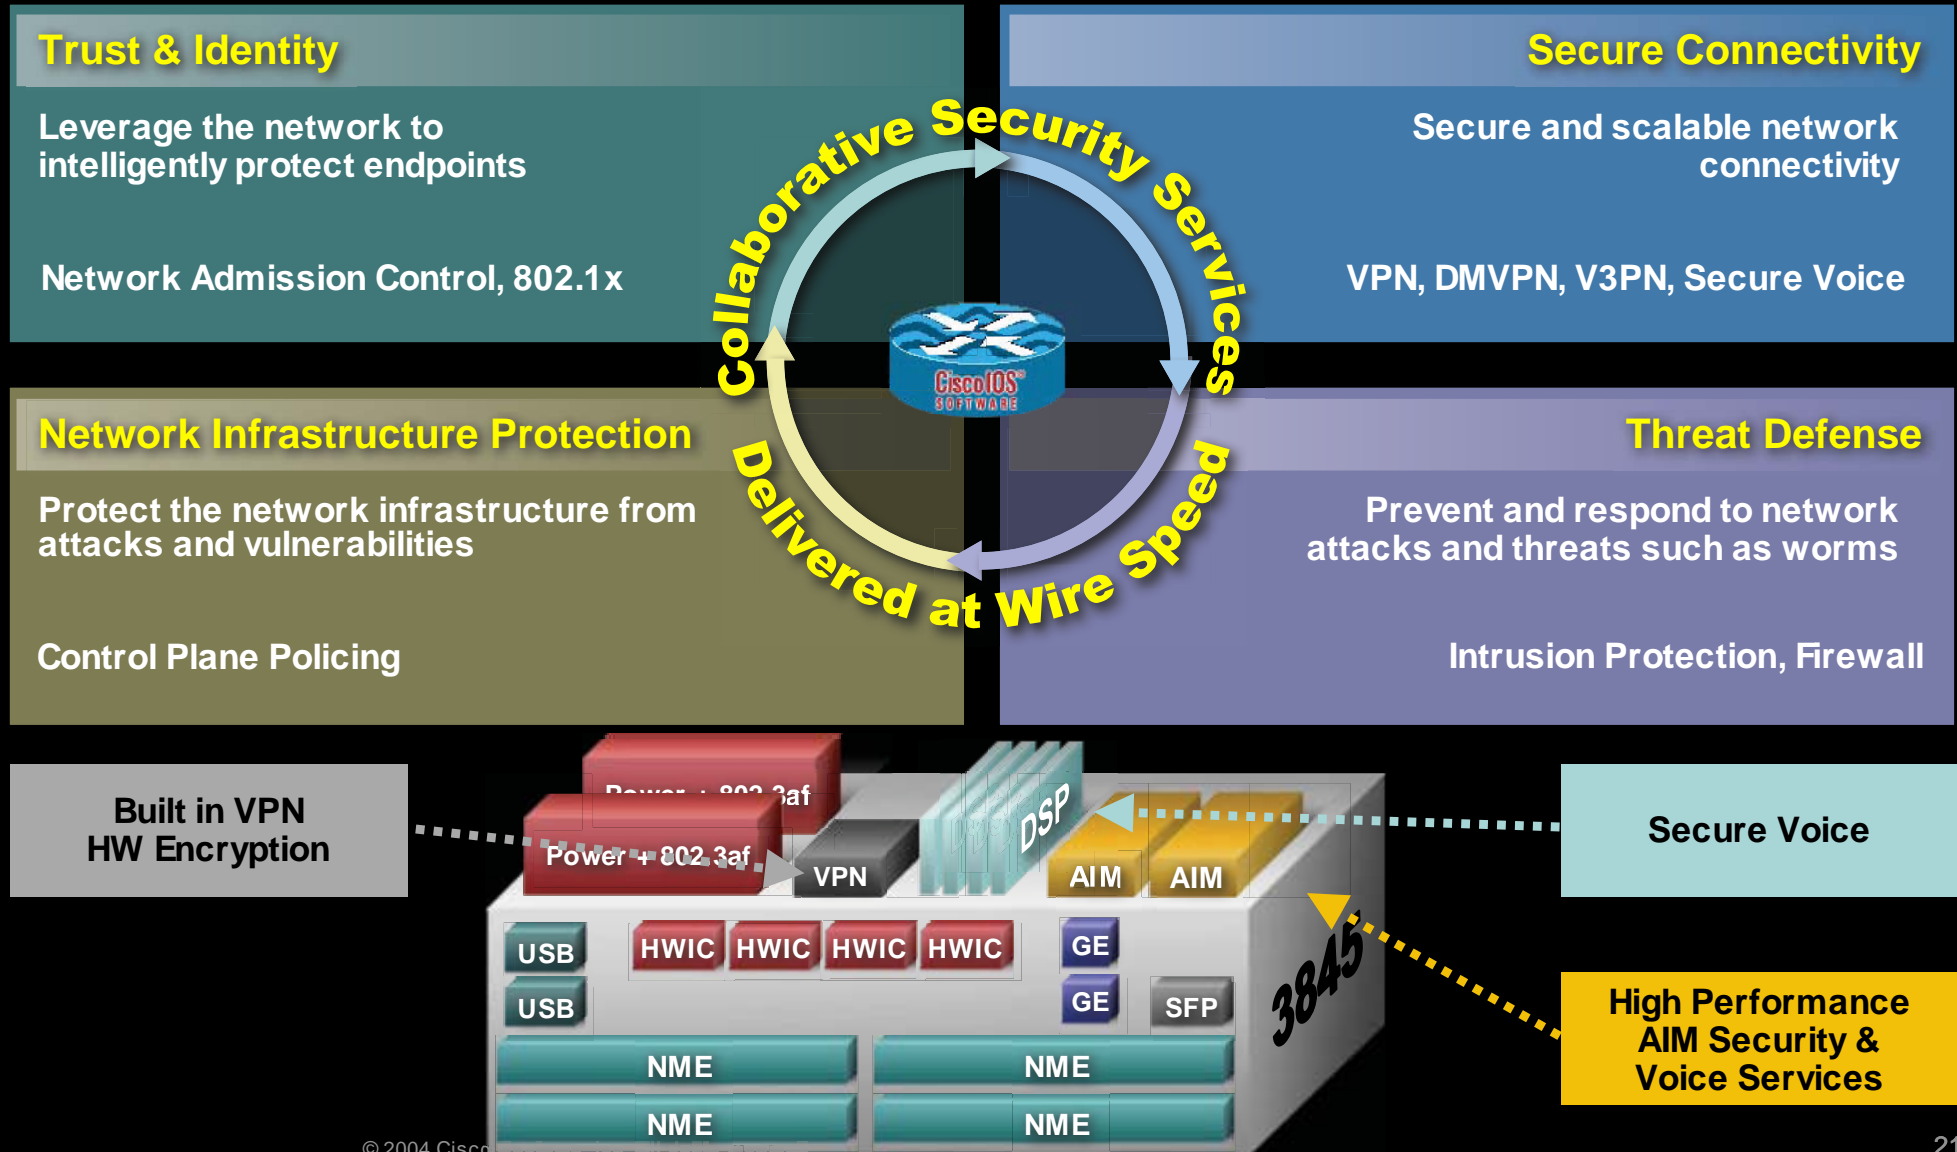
Trust & Identity

Leverage the network to intelligently protect endpoints

Network Admission Control, 802.1x

Secure Connectivity

Secure and scalable network connectivity

VPN, DMVPN, V3PN, Secure Voice

Collaborative Security Services

Cisco IOS SOFTWARE

Delivered at Wire Speed

Network Infrastructure Protection

Protect the network infrastructure from attacks and vulnerabilities

Control Plane Policing

Threat Defense

Prevent and respond to network attacks and threats such as worms

Intrusion Protection, Firewall

Built in VPN HW Encryption

Power + 802.3af

Power + 802.3af

VPN

DSP

AIM

AIM

Secure Voice

USB

USB

HWIC

HWIC

HWIC

HWIC

GE

GE

SFP

3845

High Performance AIM Security & Voice Services

NME

NME

NME

NME

© 2004 Cisco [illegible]

21